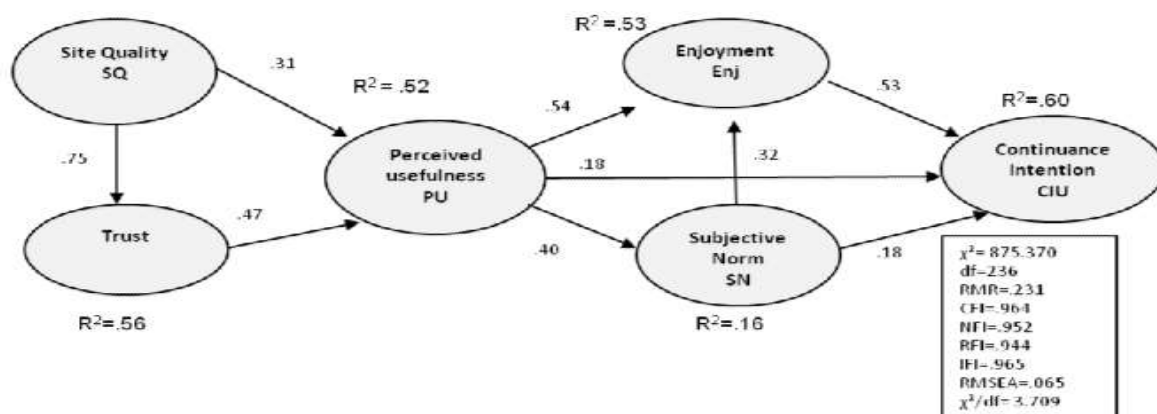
Site Quality
SQ

.31

$R^2 = .52$

$R^2 = .53$

Enjoyment
Enj

.53

$R^2 = .60$

.75

.54

Perceived usefulness
PU

.18

.32

Continuance Intention
CIU

Trust

.47

.40

Subjective Norm
SN

.18

$R^2 = .56$

$R^2 = .16$

$\chi^2 = 875.370$
df=236
RMR=.231
CFI=.964
NFI=.952
RFI=.944
IFI=.965
RMSEA=.065
$\chi^2$/df=3.709